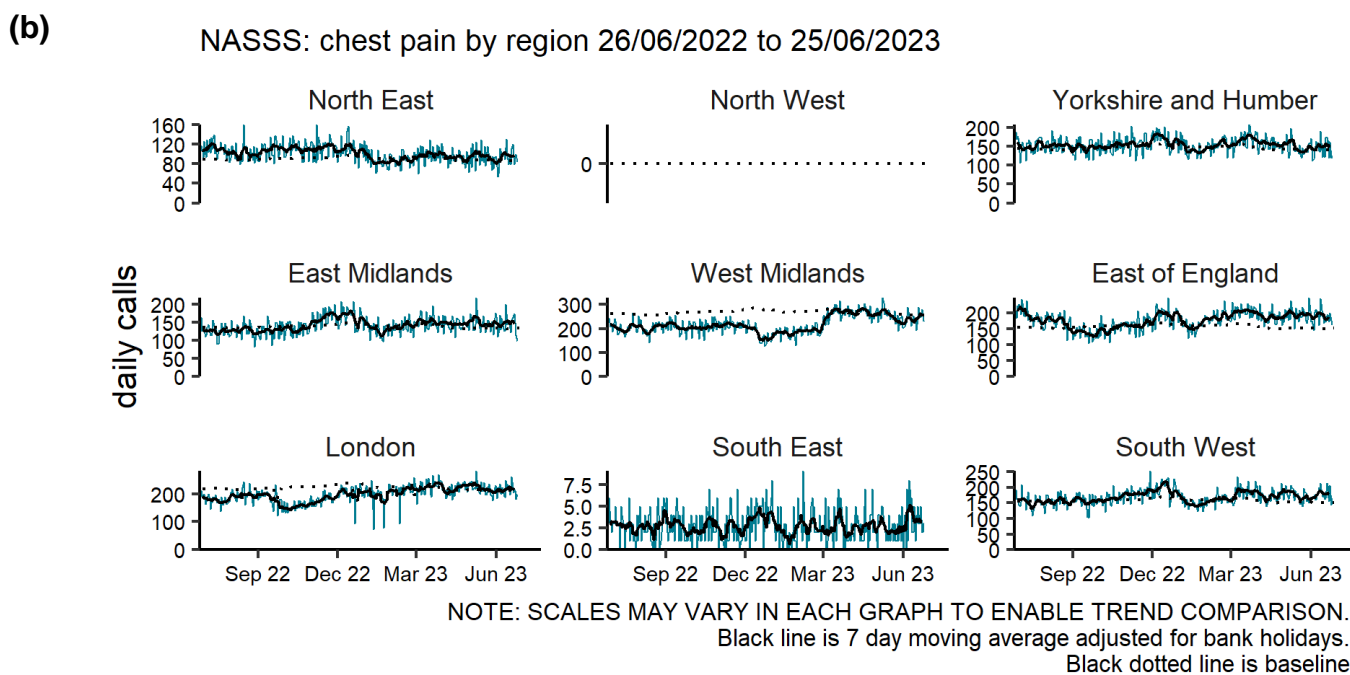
(b)

NASSS: chest pain by region 26/06/2022 to 25/06/2023

daily calls

North East
160
120
80
40
0

North West
0

Yorkshire and Humber
200
150
100
50
0

East Midlands
200
150
100
50
0

West Midlands
300
200
100
0

East of England
200
150
100
50
0

London
200
100
0
Sep 22 Dec 22 Mar 23 Jun 23

South East
7.5
5.0
2.5
0.0
Sep 22 Dec 22 Mar 23 Jun 23

South West
250
200
150
100
50
0
Sep 22 Dec 22 Mar 23 Jun 23

NOTE: SCALES MAY VARY IN EACH GRAPH TO ENABLE TREND COMPARISON.
Black line is 7 day moving average adjusted for bank holidays.
Black dotted line is baseline